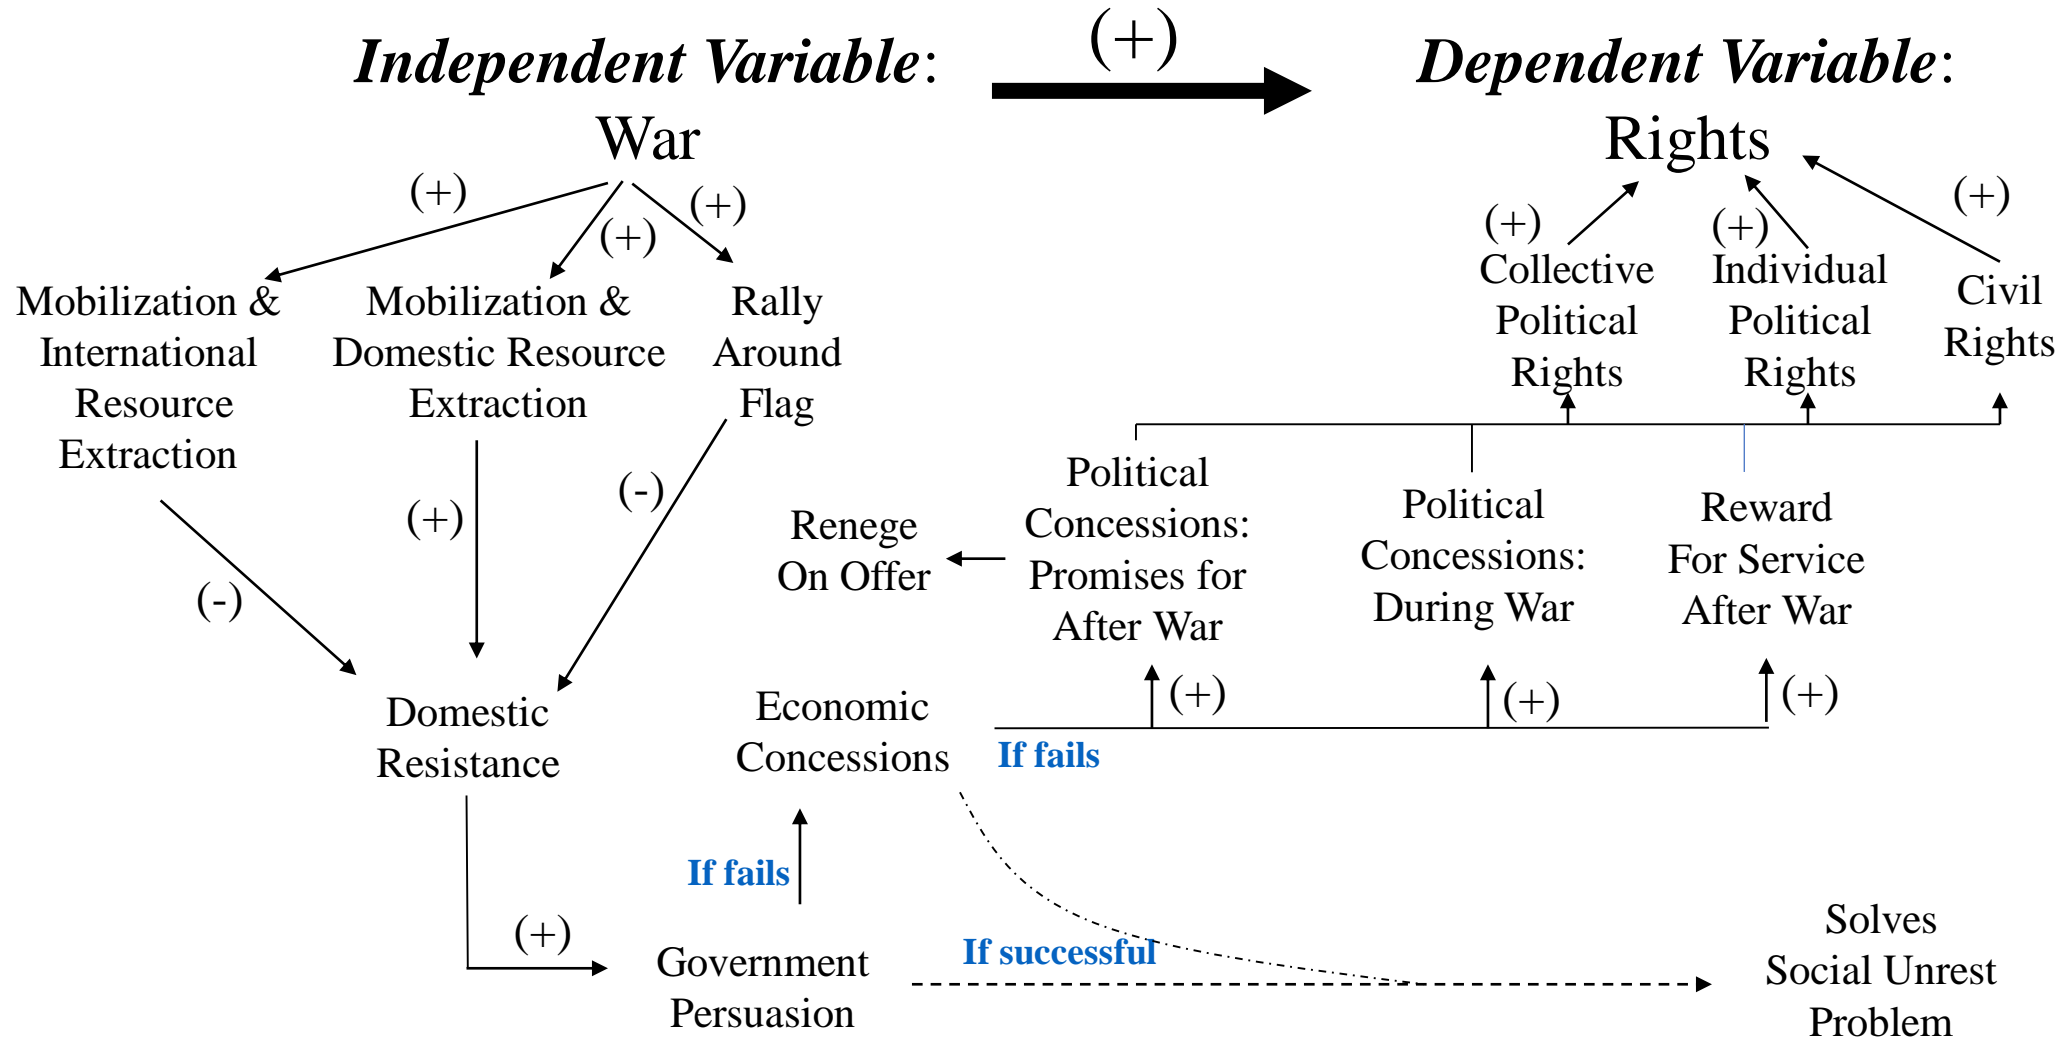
Independent Variable: War

(+)

Dependent Variable: Rights

(+)

(+)

(+)

Mobilization & International Resource Extraction

Mobilization & Domestic Resource Extraction

Rally Around Flag

(+)

Collective Political Rights

(+)

Individual Political Rights

(+)

Civil Rights

(-)

(+)

(-)

Renege On Offer

Political Concessions: Promises for After War

Political Concessions: During War

Reward For Service After War

Domestic Resistance

Economic Concessions

(+)

(+)

(+)

If fails

If fails

(+)

Government Persuasion

If successful

Solves Social Unrest Problem